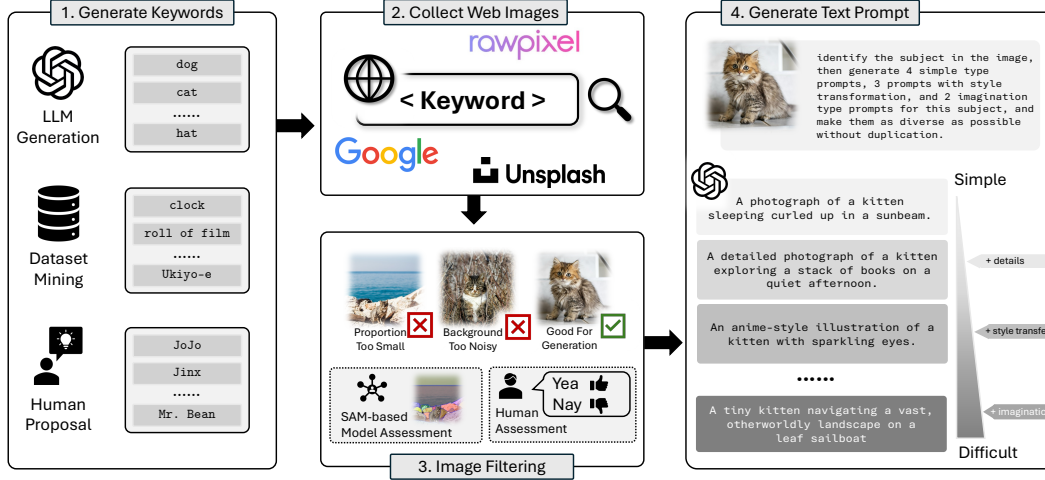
1. Generate Keywords

LLM Generation

dog
cat
......
hat

Dataset Mining

clock
roll of film
......
Ukiyo-e

Human Proposal

JoJo
Jinx
......
Mr. Bean

2. Collect Web Images

rawpixel

< Keyword >

Google

Unsplash

Proportion Too Small

Background Too Noisy

Good For Generation

SAM-based Model Assessment

Yea
Nay

Human Assessment

3. Image Filtering

4. Generate Text Prompt

identify the subject in the image, then generate 4 simple type prompts, 3 prompts with style transformation, and 2 imagination type prompts for this subject, and make them as diverse as possible without duplication.

Simple

A photograph of a kitten sleeping curled up in a sunbeam.

A detailed photograph of a kitten exploring a stack of books on a quiet afternoon.

An anime-style illustration of a kitten with sparkling eyes.

......

A tiny kitten navigating a vast, otherworldly landscape on a leaf sailboat

+ details

+ style transfe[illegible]

+ imagination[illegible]

Difficult